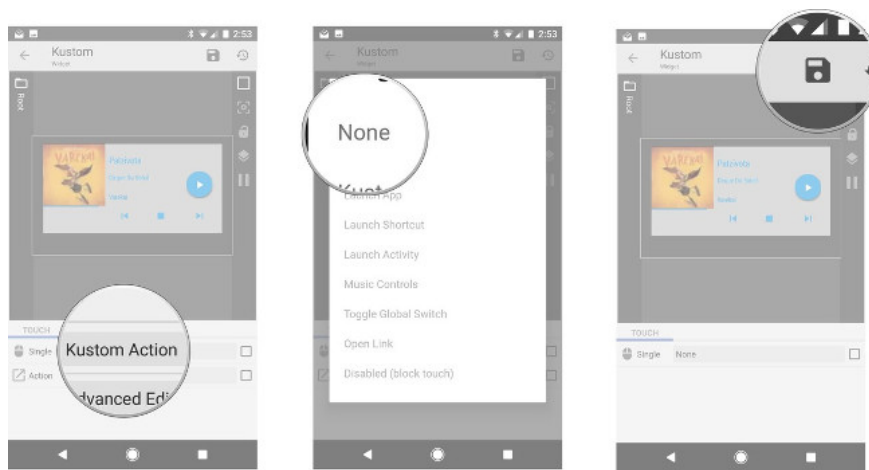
2:53
Kustom
Widget
Root
Palmwine
TOUCH
Single
Kustom Action
Action
dvanced Edi

2:53
Kustom
Widget
None
Kust
Launch App
Launch Shortcut
Launch Activity
Music Controls
Toggle Global Switch
Open Link
Disabled (block touch)

Kustom
Widget
Root
Palmwine
TOUCH
Single
None